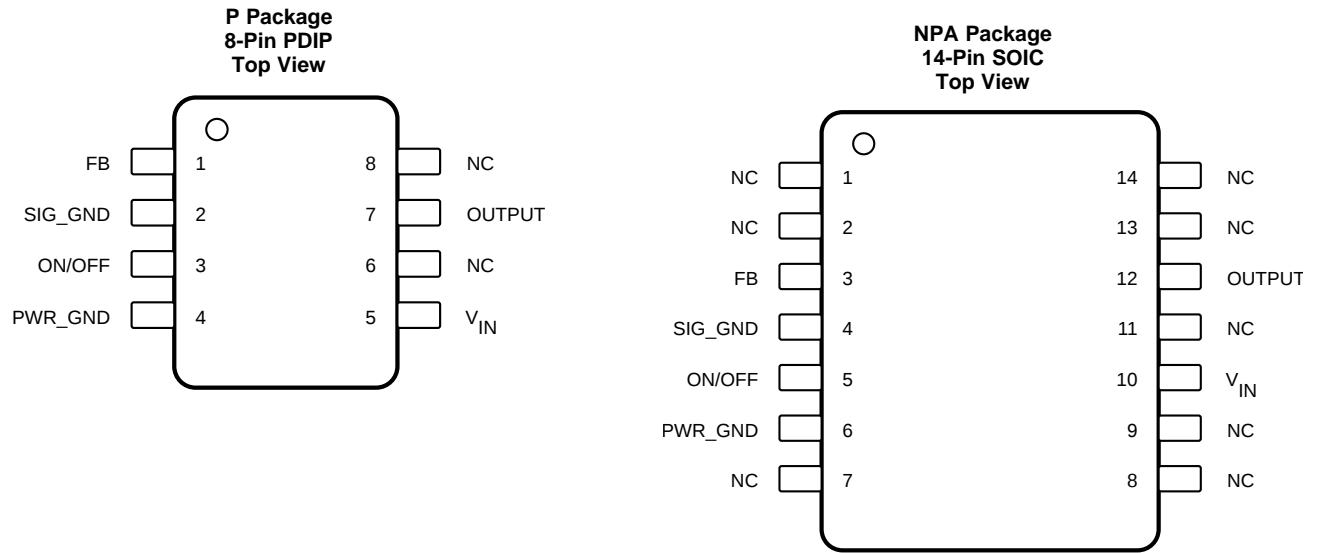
P Package
8-Pin PDIP
Top View

FB 1
SIG_GND 2
ON/OFF 3
PWR_GND 4
8 NC
7 OUTPUT
6 NC
5 $V_{IN}$

NPA Package
14-Pin SOIC
Top View

NC 1
NC 2
FB 3
SIG_GND 4
ON/OFF 5
PWR_GND 6
NC 7
14 NC
13 NC
12 OUTPUT
11 NC
10 $V_{IN}$
9 NC
8 NC